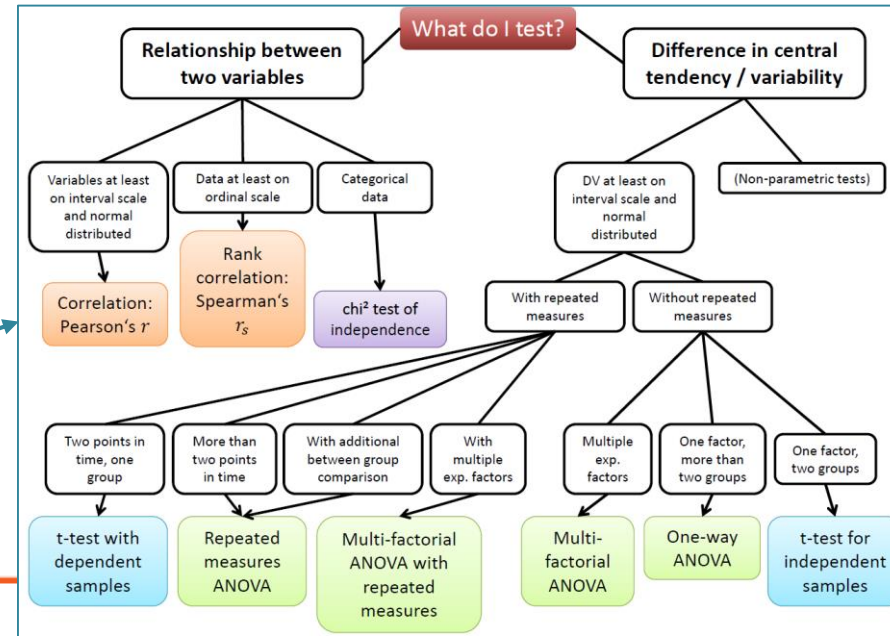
What do I test?

Relationship between two variables

Difference in central tendency / variability

Variables at least on interval scale and normal distributed

Data at least on ordinal scale

Categorical data

DV at least on interval scale and normal distributed

(Non-parametric tests)

Correlation: Pearson's $r$

Rank correlation: Spearman's $r_s$

chi² test of independence

With repeated measures

Without repeated measures

Two points in time, one group

More than two points in time

With additional between group comparison

With multiple exp. factors

Multiple exp. factors

One factor, more than two groups

One factor, two groups

t-test with dependent samples

Repeated measures ANOVA

Multi-factorial ANOVA with repeated measures

Multi-factorial ANOVA

One-way ANOVA

t-test for independent samples